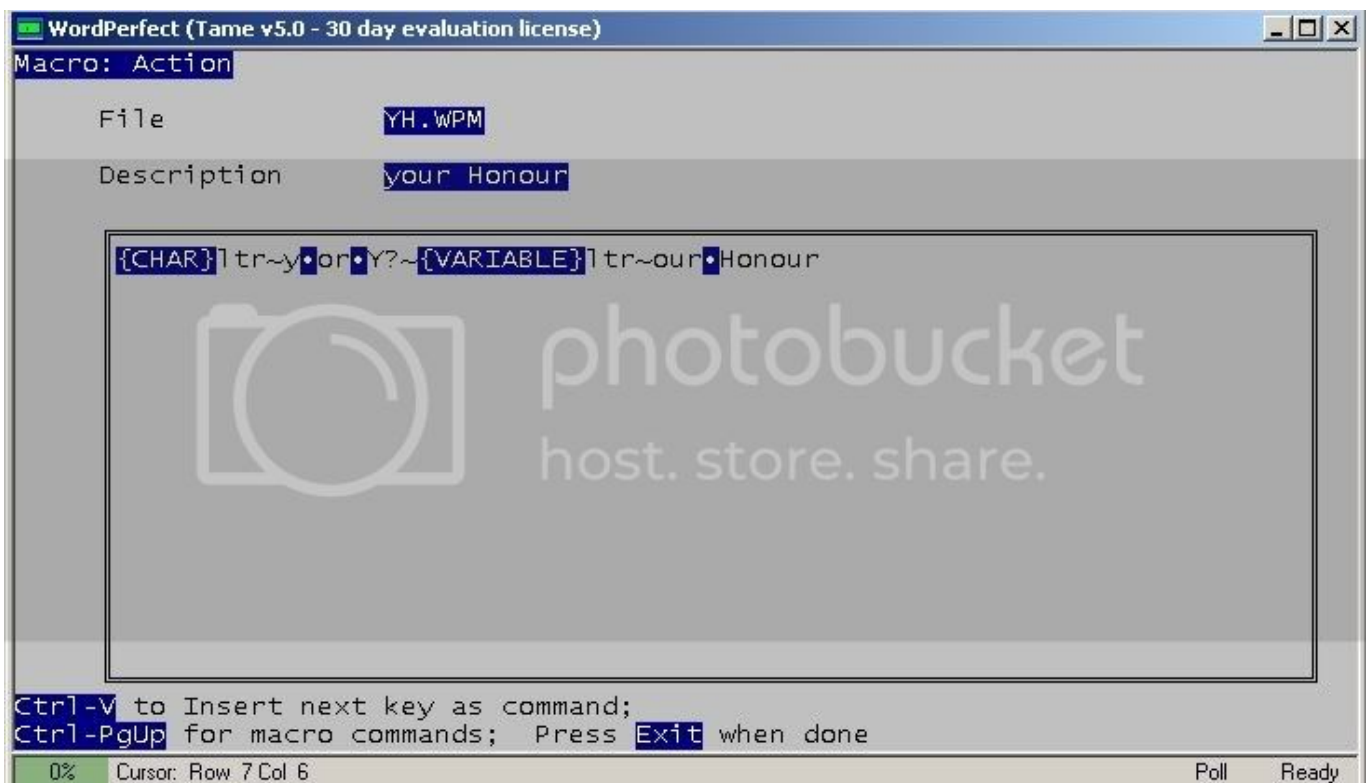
WordPerfect (Tame v5.0 - 30 day evaluation license)

Macro: Action

File YH.WPM

Description your Honour

{CHAR}ltr~y•or•Y?~{VARIABLE}ltr~our•Honour

photobucket
host. store. share.

Ctrl-V to Insert next key as command;
Ctrl-PgUp for macro commands; Press Exit when done

0% Cursor: Row 7 Col 6 Poll Ready